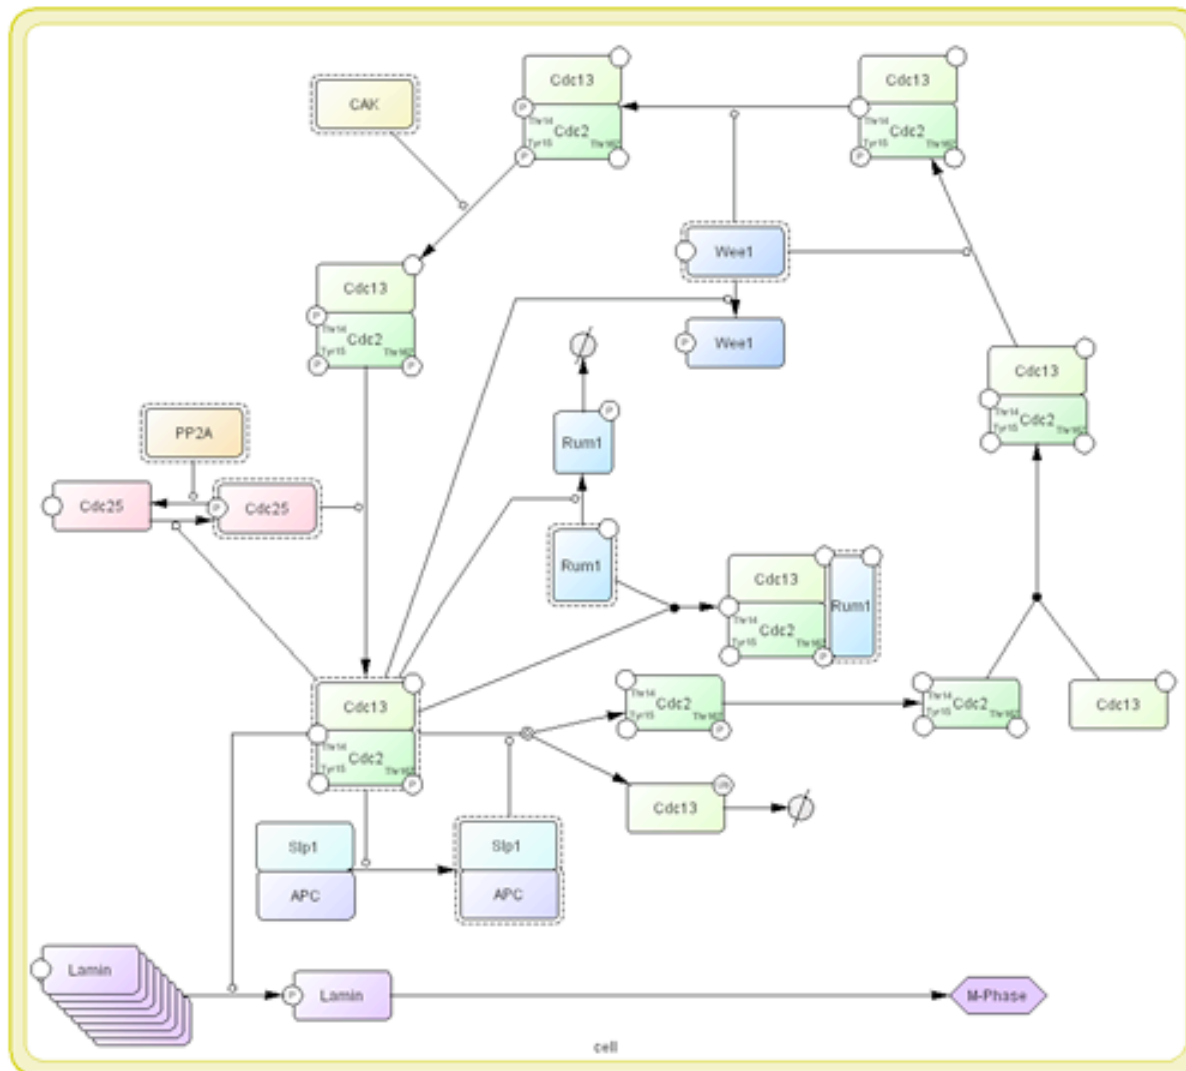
CAK

Cdc13
P Thr14 Cdc2 Tyr15 Thr167 P

Cdc13
P Thr14 Cdc2 Tyr15 Thr167

Wee1

Cdc13
P Thr14 Cdc2 Tyr15 Thr167 P

P Wee1

P

Cdc13
Thr14 Cdc2 Tyr15 Thr167

PP2A

Rum1 P

Cdc25

P Cdc25

Rum1

Cdc13
Thr14 Cdc2 Tyr15 Thr167 P

Rum1

Cdc13
Thr14 Cdc2 Tyr15 Thr167 P

Thr14 Cdc2 Tyr15 Thr167 P

Thr14 Cdc2 Tyr15 Thr167

Cdc13

Cdc13

Slp1
APC

Slp1
APC

Lamin

P Lamin

M-Phase

cell